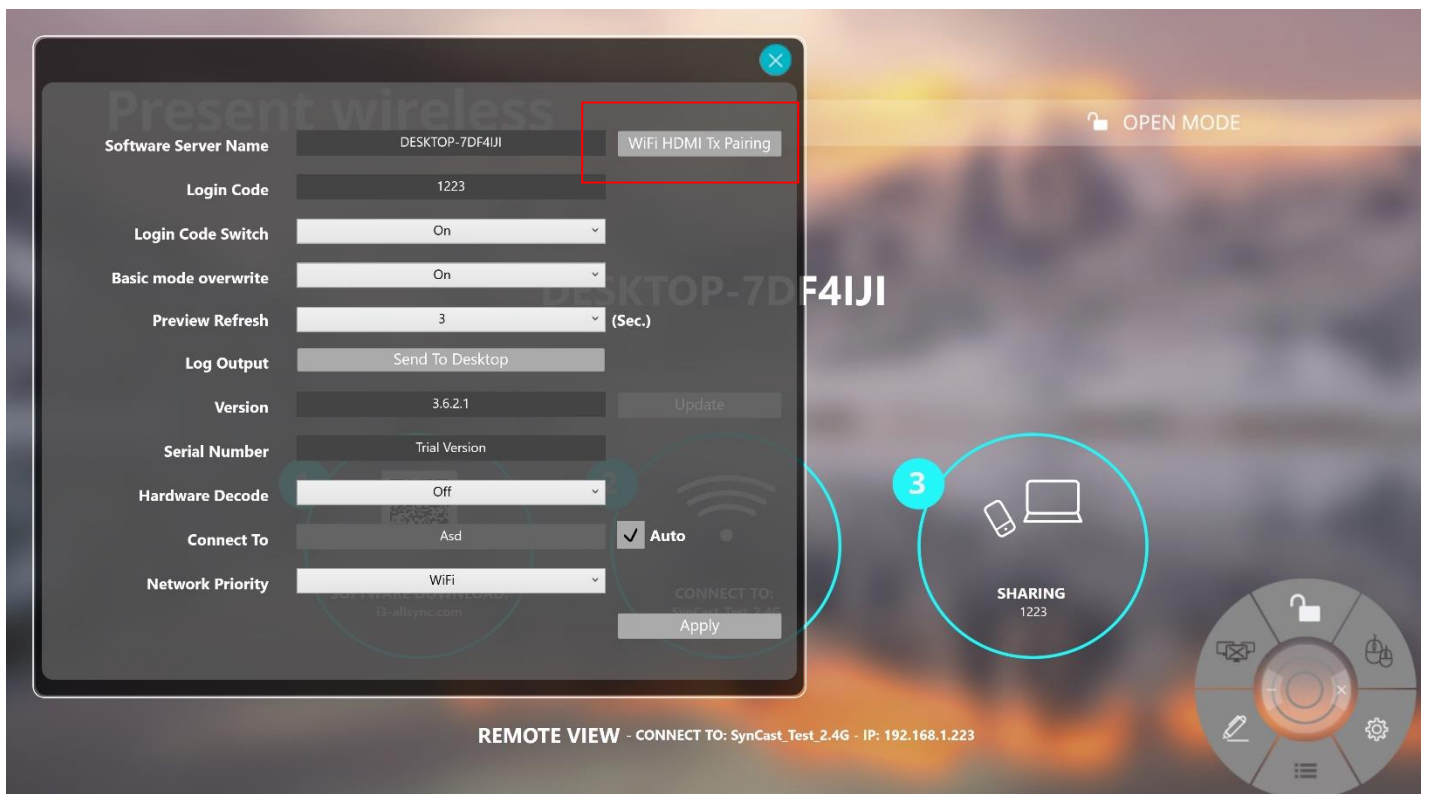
Present wireless

Software Server Name DESKTOP-7DF4IJI WiFi HDMI Tx Pairing

Login Code 1223

Login Code Switch On

Basic mode overwrite On

Preview Refresh 3 (Sec.)

Log Output Send To Desktop

Version 3.6.2.1 Update

Serial Number Trial Version

Hardware Decode Off

Connect To Asd ✓ Auto

Network Priority WiFi

Apply

OPEN MODE

DESKTOP-7DF4IJI

SOFTWARE DOWNLOAD:
i3-allsync.com

CONNECT TO:
SynCast_Test_2.4G

3

SHARING
1223

REMOTE VIEW - CONNECT TO: SynCast_Test_2.4G - IP: 192.168.1.223